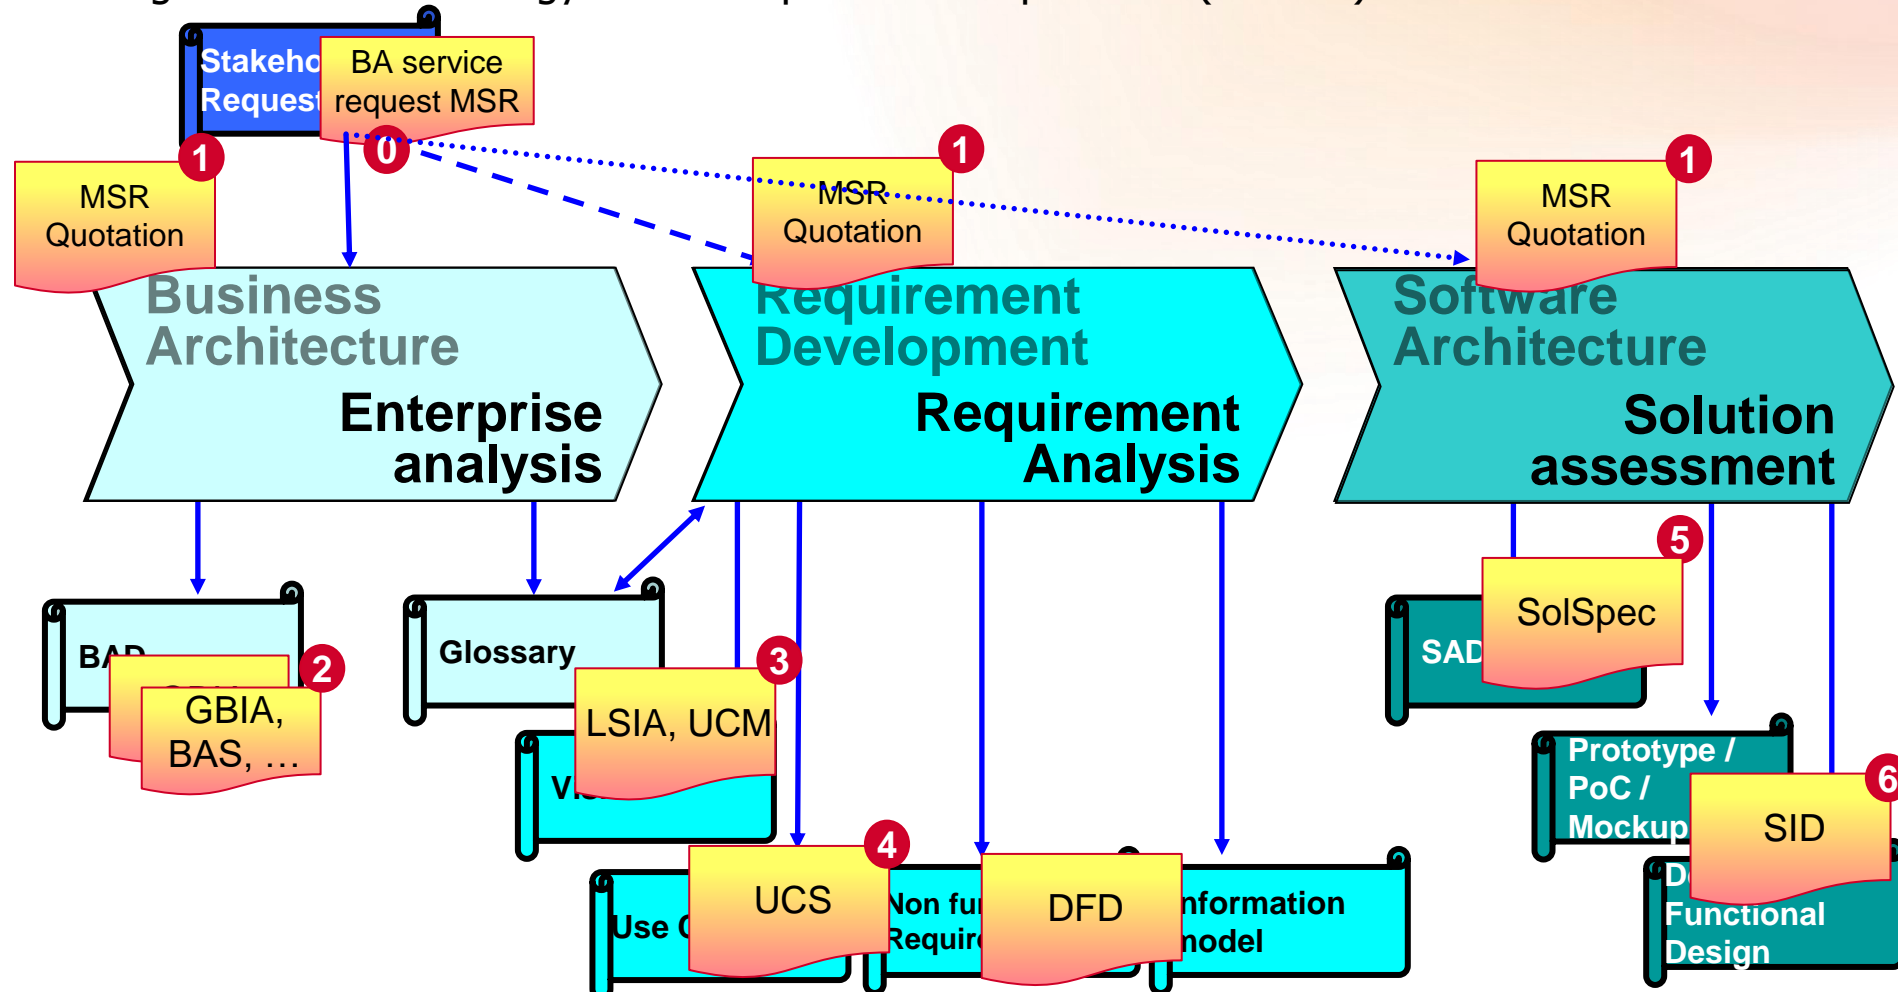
Stakeho
Request
BA service request MSR
0
1
MSR Quotation
1
MSR Quotation
1
MSR Quotation
Business Architecture
Enterprise analysis
Requirement Development
Requirement Analysis
Software Architecture
Solution assessment
BAD
2
GBIA, BAS, …
Glossary
3
LSIA, UCM
V
4
UCS
Use C
Non fu
Requir
DFD
nformation model
5
SolSpec
SAD
Prototype / PoC / Mockup
6
SID
D
Functional Design